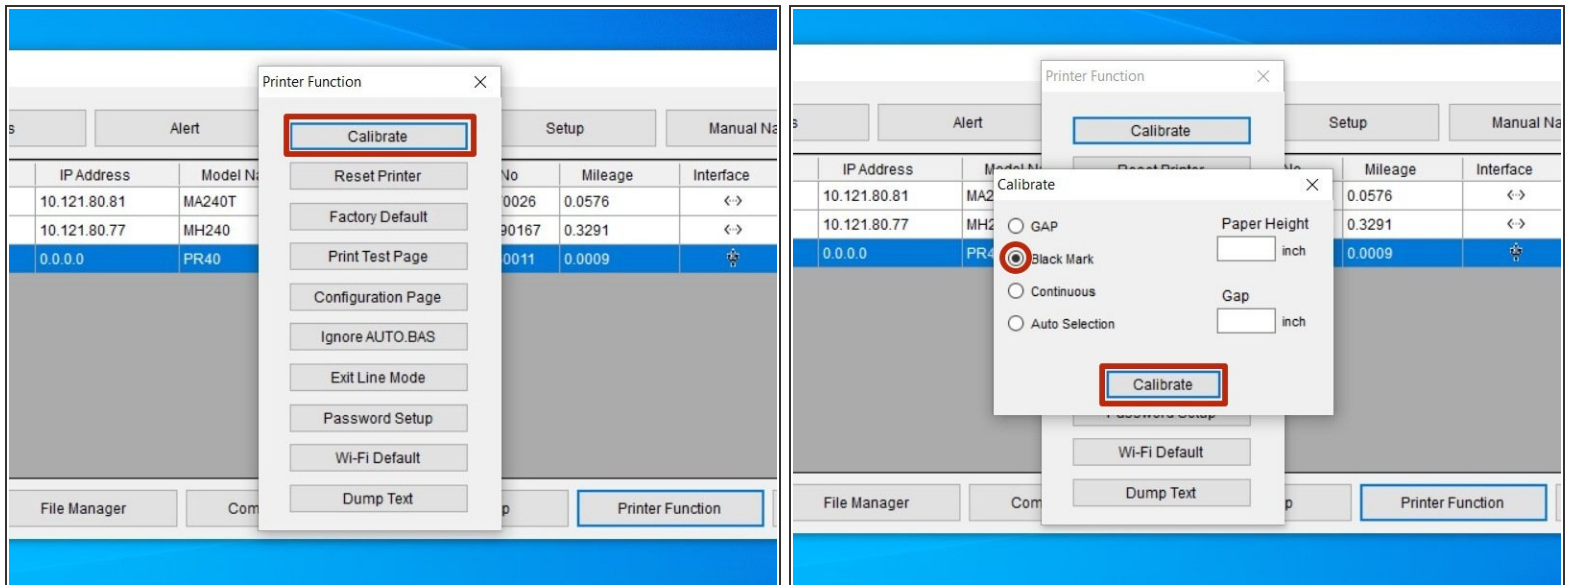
s | Alert | Setup | Manual Na

| | IP Address | Model Na | No | Mileage | Interface |
|---|---|---|---|---|---|
| | 10.121.80.81 | MA240T | 0026 | 0.0576 | <·> |
| | 10.121.80.77 | MH240 | 90167 | 0.3291 | <·> |
| | 0.0.0.0 | PR40 | 0011 | 0.0009 | |

Printer Function

Calibrate
Reset Printer
Factory Default
Print Test Page
Configuration Page
Ignore AUTO.BAS
Exit Line Mode
Password Setup
Wi-Fi Default
Dump Text

File Manager | Com | p | Printer Function

s | Alert | Setup | Manual Na

| | IP Address | Model N | No | Mileage | Interface |
|---|---|---|---|---|---|
| | 10.121.80.81 | MA2 | | 0.0576 | <·> |
| | 10.121.80.77 | MH2 | | 0.3291 | <·> |
| | 0.0.0.0 | PR4 | | 0.0009 | |

Printer Function

Calibrate

Calibrate

GAP
Black Mark
Continuous
Auto Selection

Paper Height
inch

Gap
inch

Calibrate

Wi-Fi Default
Dump Text

File Manager | Com | p | Printer Function